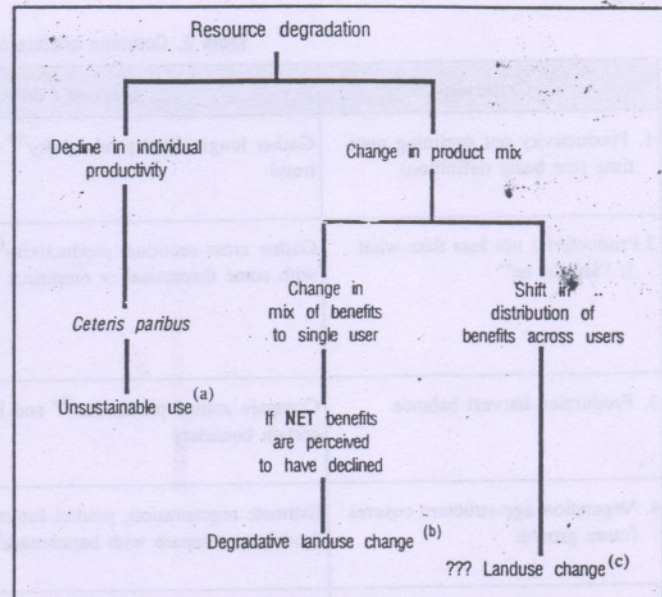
Resource degradation

Decline in individual productivity

Change in product mix

Change in mix of benefits to single user

Shift in distribution of benefits across users

Ceteris paribus

Unsustainable use $^{(a)}$

If NET benefits are perceived to have declined

Degradative landuse change $^{(b)}$

??? Landuse change $^{(c)}$